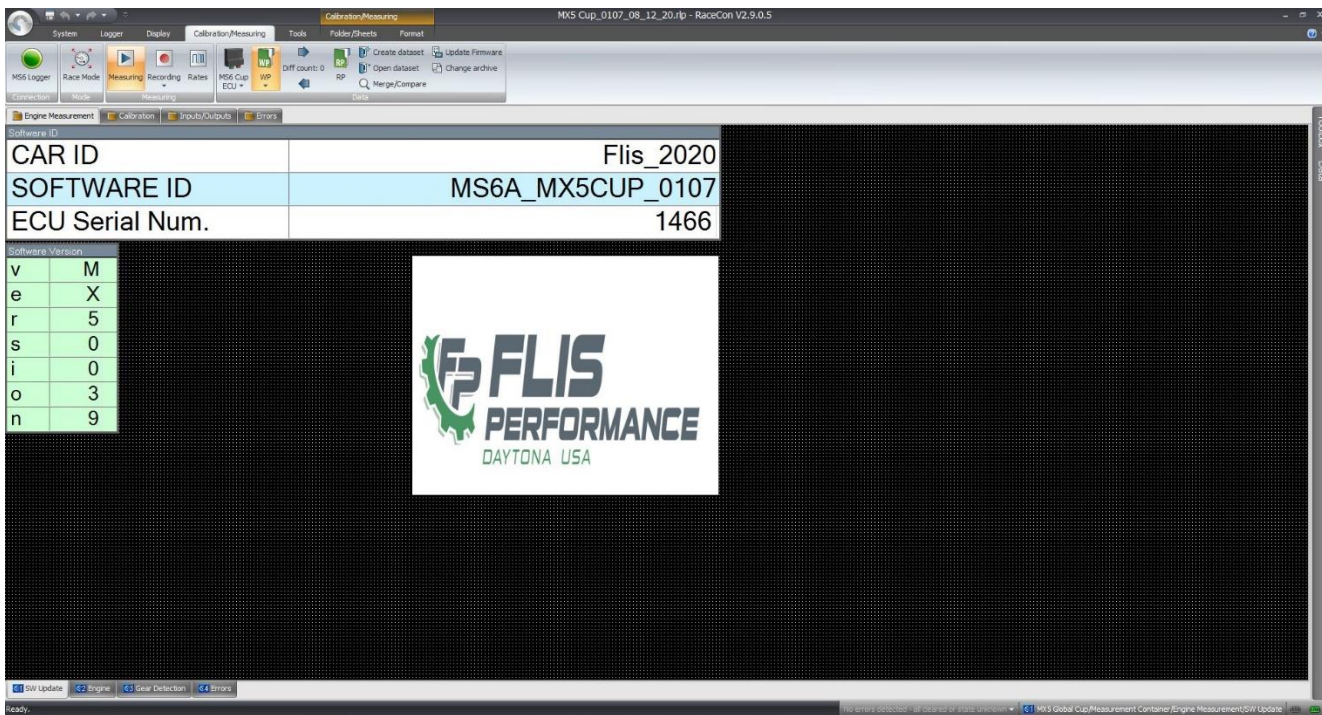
Calibration/Measuring

MX5 Cup_0107_08_12_20.rlp - RaceCon V2.9.0.5

System Logger Display Calibration/Measuring Tools Folder/Sheets Format

MS6 Logger
Connection

Race Mode
Mode

Measuring Recording Rates
Measuring

MS6 Cup ECU

WP

Diff count: 0

RP

Create dataset
Open dataset
Merge/Compare

Update Firmware
Change archive

Data

Engine Measurement | Calibration | Inputs/Outputs | Errors

Software ID

| CAR ID | Flis_2020 |
|---|---|
| SOFTWARE ID | MS6A_MX5CUP_0107 |
| ECU Serial Num. | 1466 |

Software Version

| v | M |
|---|---|
| e | X |
| r | 5 |
| s | 0 |
| i | 0 |
| o | 3 |
| n | 9 |

FP FLIS PERFORMANCE
DAYTONA USA

SW Update | Engine | Gear Detection | Errors

Ready.

No errors detected - all cleared or state unknown

MX5 Global Cup/Measurement Container/Engine Measurement/SW Update